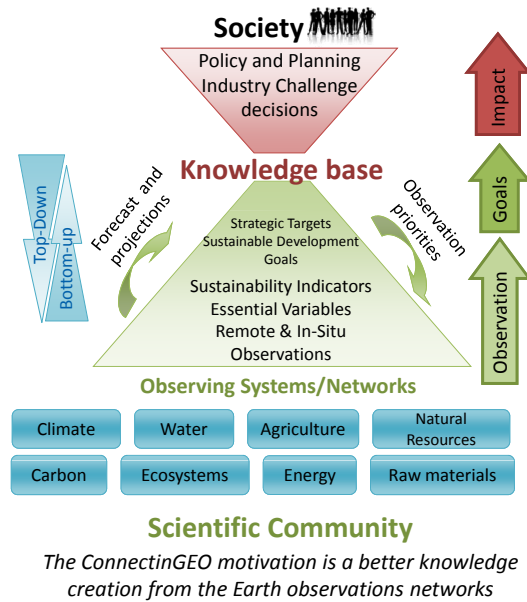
Society

Policy and Planning
Industry Challenge
decisions

Knowledge base

Top-Down

Bottom-up

Forecast and projections

Observation priorities

Impact

Goals

Observation

Strategic Targets
Sustainable Development Goals

Sustainability Indicators
Essential Variables
Remote & In-Situ Observations

Observing Systems/Networks

| Climate | Water | Agriculture | Natural Resources |
|---|---|---|---|
| Carbon | Ecosystems | Energy | Raw materials |

Scientific Community

The ConnectinGEO motivation is a better knowledge creation from the Earth observations networks